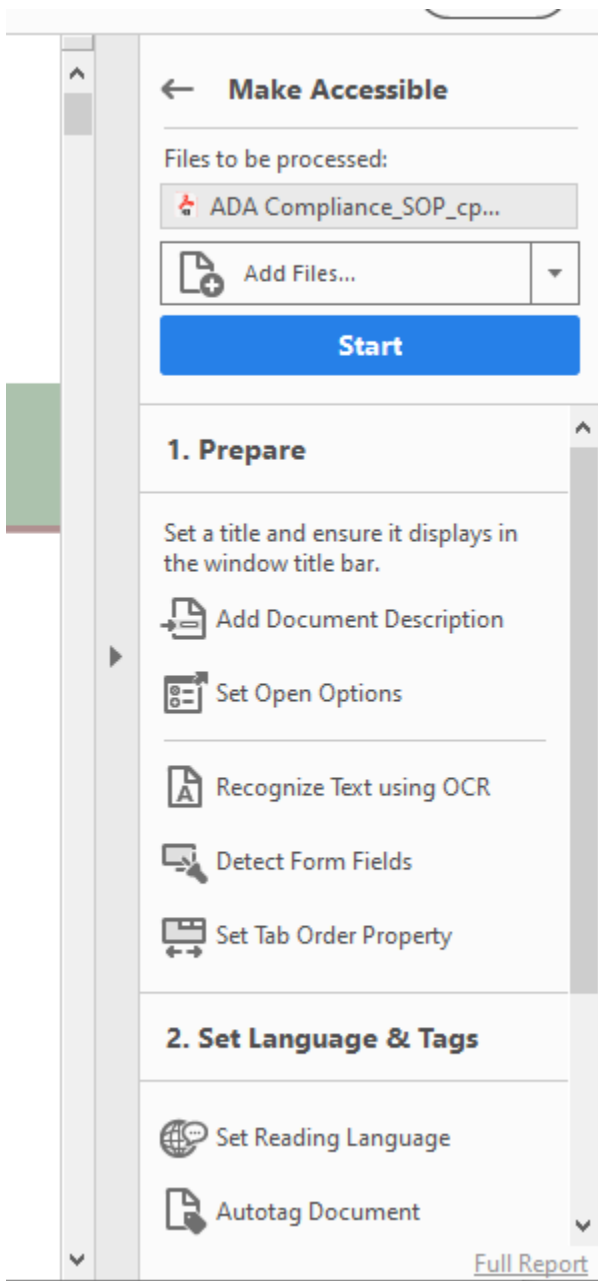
← Make Accessible

Files to be processed:

ADA Compliance_SOP_cp...

Add Files...

Start

1. Prepare

Set a title and ensure it displays in the window title bar.

Add Document Description

Set Open Options

Recognize Text using OCR

Detect Form Fields

Set Tab Order Property

2. Set Language & Tags

Set Reading Language

Autotag Document

Full Report